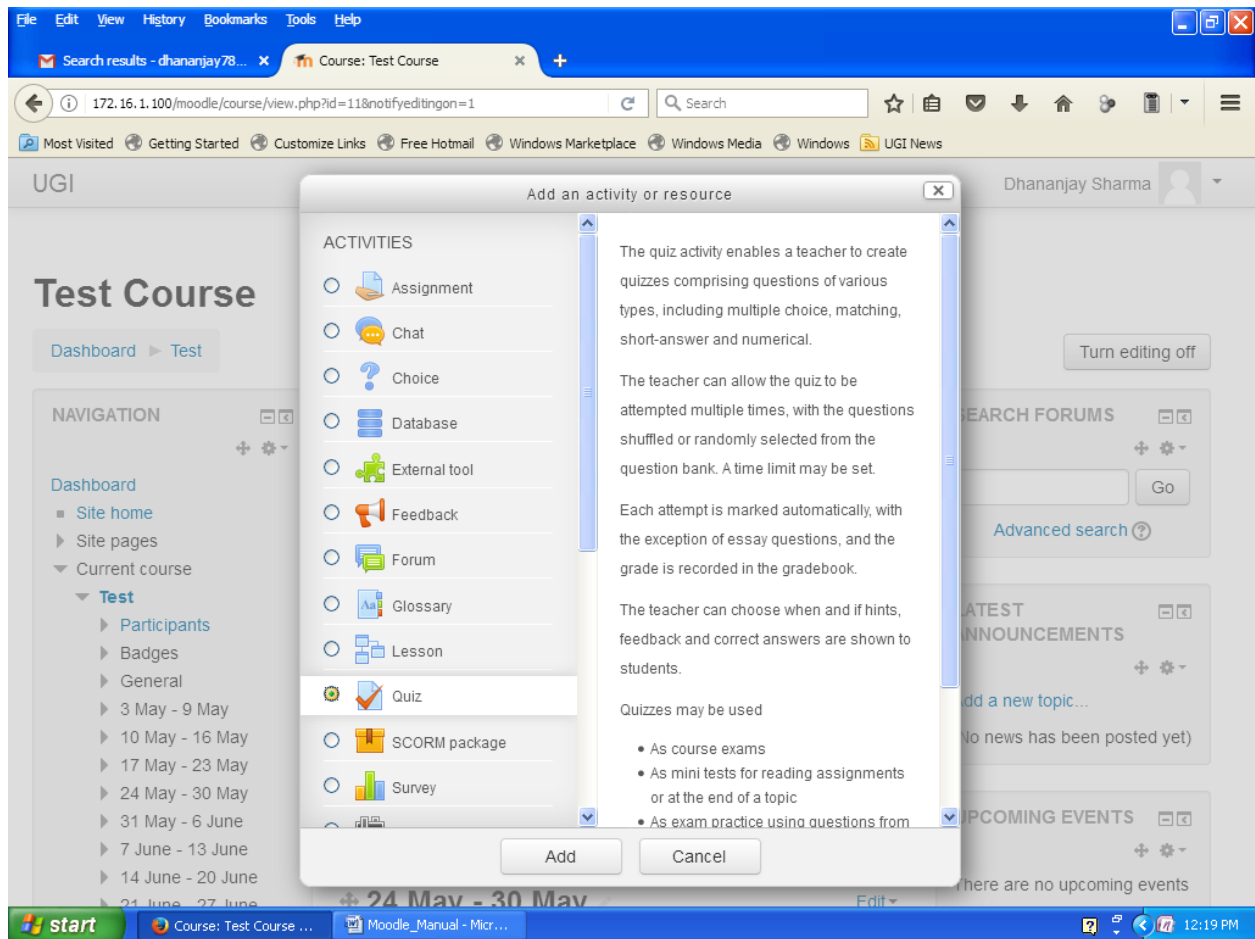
File Edit View History Bookmarks Tools Help

Search results - dhananjay78... ×
Course: Test Course ×
+

172.16.1.100/moodle/course/view.php?id=11&notifyeditingon=1
Search

Most Visited Getting Started Customize Links Free Hotmail Windows Marketplace Windows Media Windows UGI News

UGI
Dhananjay Sharma

Test Course

Dashboard ► Test

Turn editing off

NAVIGATION

Dashboard
Site home
Site pages
Current course
Test
Participants
Badges
General
3 May - 9 May
10 May - 16 May
17 May - 23 May
24 May - 30 May
31 May - 6 June
7 June - 13 June
14 June - 20 June
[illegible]

Add an activity or resource

ACTIVITIES
Assignment
Chat
Choice
Database
External tool
Feedback
Forum
Glossary
Lesson
Quiz
SCORM package
Survey

The quiz activity enables a teacher to create quizzes comprising questions of various types, including multiple choice, matching, short-answer and numerical.

The teacher can allow the quiz to be attempted multiple times, with the questions shuffled or randomly selected from the question bank. A time limit may be set.

Each attempt is marked automatically, with the exception of essay questions, and the grade is recorded in the gradebook.

The teacher can choose when and if hints, feedback and correct answers are shown to students.

Quizzes may be used

• As course exams
• As mini tests for reading assignments or at the end of a topic
• As exam practice using questions from

Add Cancel

24 May - 30 May
Edit

SEARCH FORUMS
Go
Advanced search

LATEST ANNOUNCEMENTS
Add a new topic...
(No news has been posted yet)

UPCOMING EVENTS
There are no upcoming events

start
Course: Test Course ...
Moodle_Manual - Micr...
12:19 PM